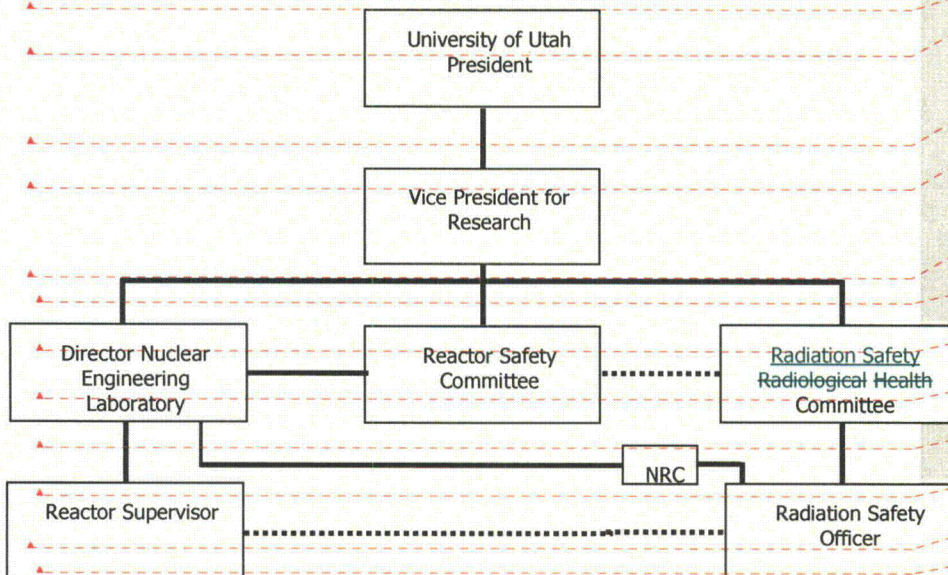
University of Utah President

Vice President for Research

Director Nuclear Engineering Laboratory

Reactor Safety Committee

Radiation Safety ~~Radiological Health~~ Committee

NRC

Reactor Supervisor

Radiation Safety Officer